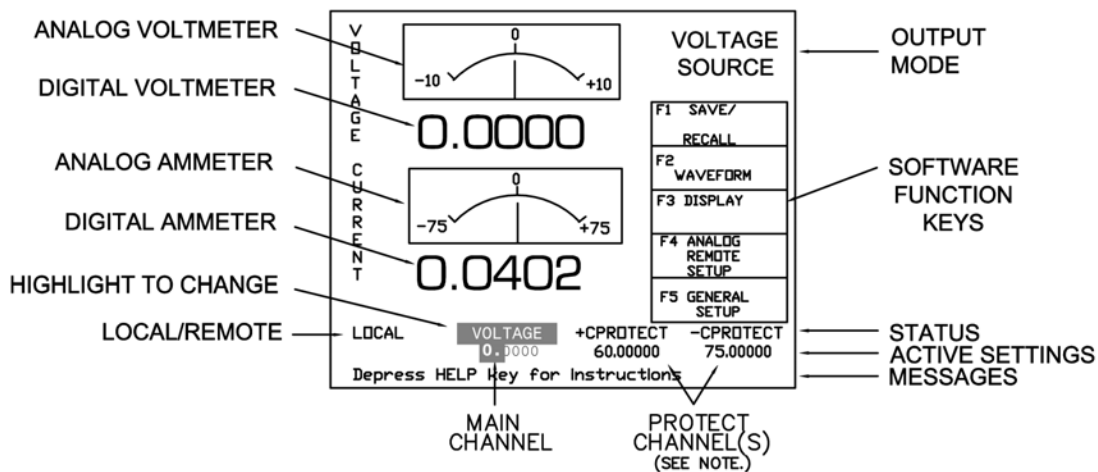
ANALOG VOLTMETER

DIGITAL VOLTMETER

ANALOG AMMETER

DIGITAL AMMETER

HIGHLIGHT TO CHANGE

LOCAL/REMOTE

V
O
L
T
A
G
E

0
−10
+10

0.0000

C
U
R
R
E
N
T

0
−75
+75

0.0402

VOLTAGE SOURCE

F1 SAVE/ RECALL

F2 WAVEFORM

F3 DISPLAY

F4 ANALOG REMOTE SETUP

F5 GENERAL SETUP

LOCAL VOLTAGE +CPROTECT −CPROTECT
0.0000 60.00000 75.00000

Depress HELP Key for Instructions

OUTPUT MODE

SOFTWARE FUNCTION KEYS

STATUS

ACTIVE SETTINGS

MESSAGES

MAIN CHANNEL

PROTECT CHANNEL(S) (SEE NOTE.)